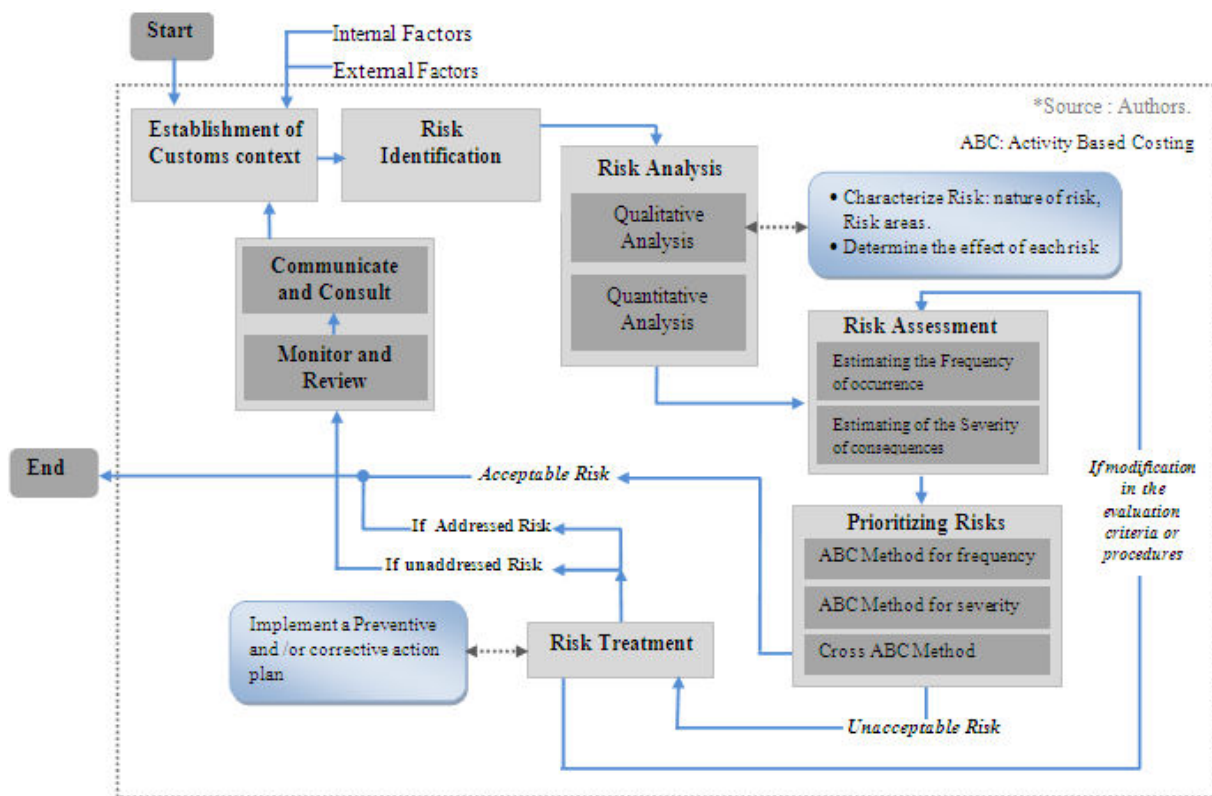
Start

Internal Factors

External Factors

*Source : Authors.

ABC: Activity Based Costing

Establishment of Customs context

Risk Identification

Risk Analysis

Qualitative Analysis

Quantitative Analysis

• Characterize Risk: nature of risk, Risk areas.
• Determine the effect of each risk

Communicate and Consult

Monitor and Review

Risk Assessment

Estimating the Frequency of occurrence

Estimating of the Severity of consequences

End

Acceptable Risk

If modification in the evaluation criteria or procedures

If Addressed Risk

If unaddressed Risk

Prioritizing Risks

ABC Method for frequency

ABC Method for severity

Cross ABC Method

Implement a Preventive and /or corrective action plan

Risk Treatment

Unacceptable Risk